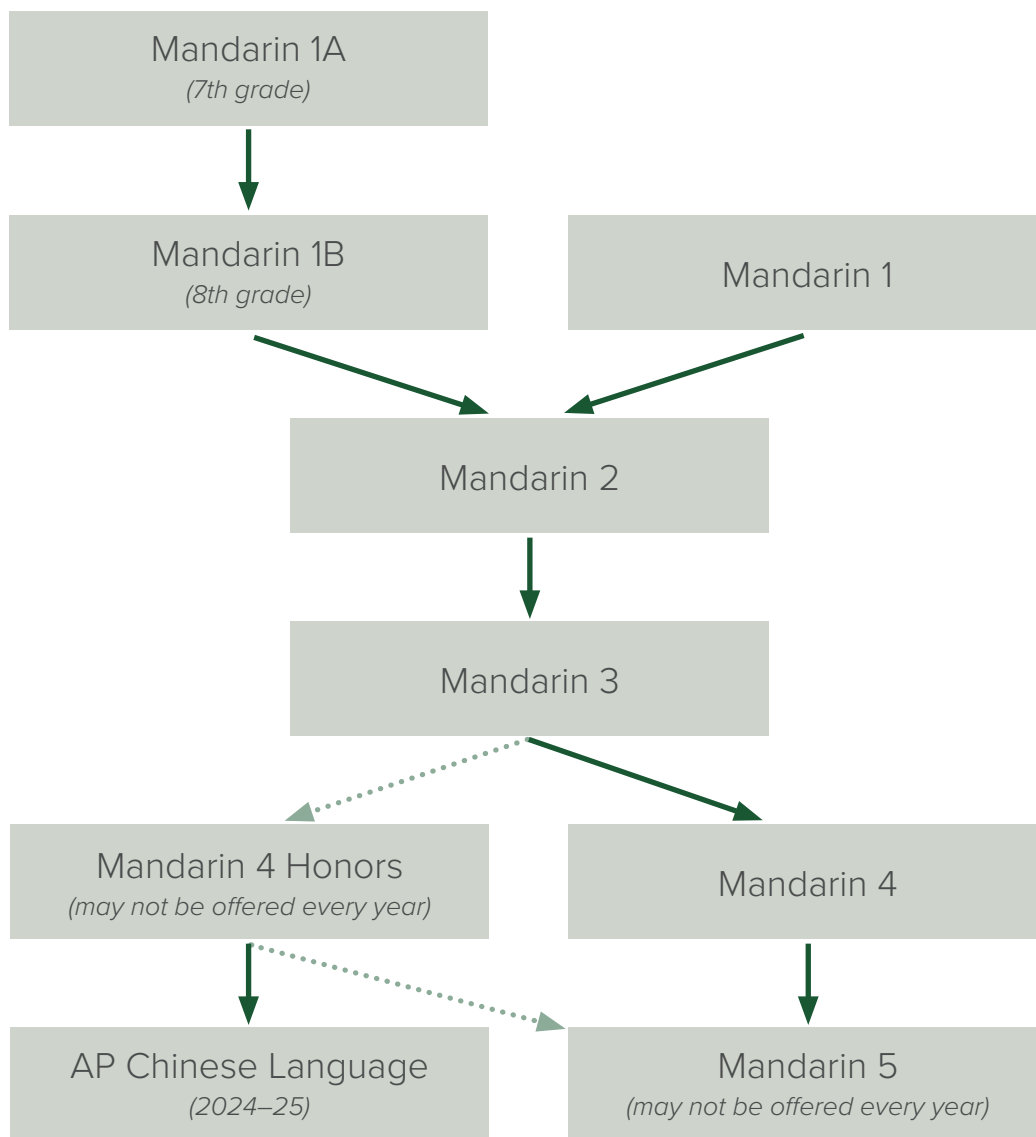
Mandarin 1A
(7th grade)

Mandarin 1B
(8th grade)

Mandarin 1

Mandarin 2

Mandarin 3

Mandarin 4 Honors
(may not be offered every year)

Mandarin 4

AP Chinese Language
(2024–25)

Mandarin 5
(may not be offered every year)